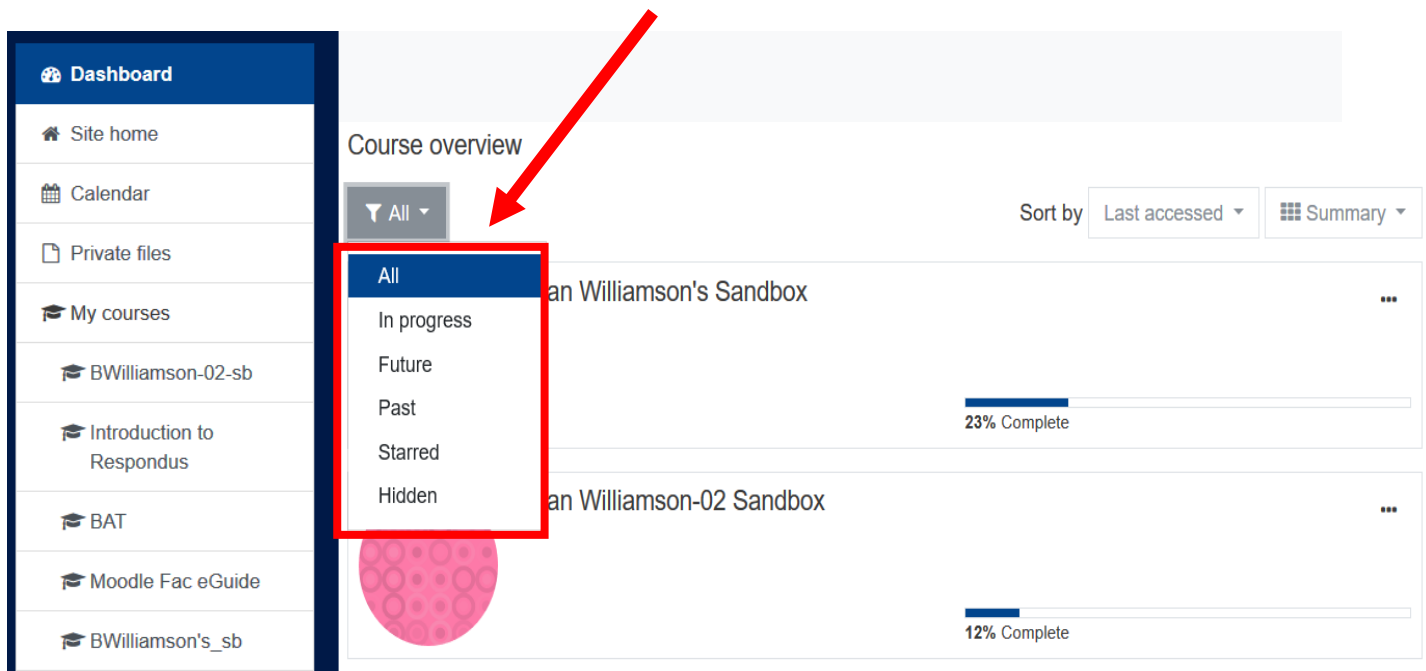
Dashboard

Site home

Calendar

Private files

My courses

BWilliamson-02-sb

Introduction to Respondus

BAT

Moodle Fac eGuide

BWilliamson's_sb

Course overview

All

Sort by Last accessed

Summary

All

In progress

Future

Past

Starred

Hidden

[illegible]an Williamson's Sandbox

•••

23% Complete

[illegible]an Williamson-02 Sandbox

•••

12% Complete